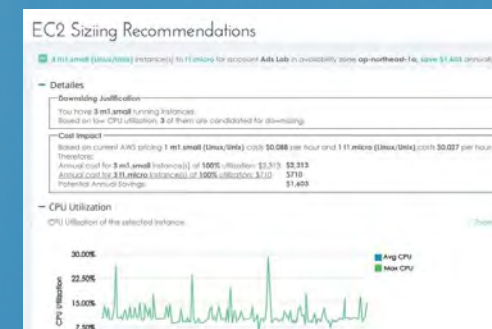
EC2 Siziing Recommendations

3 m1.small (Linux/Unix) instance(s) to t1.micro for account Ads Lab in availability zone ap-northeast-1a, save $1,605 annually

— Details

Downsizing Justification
You have 3 m1.small running instances.
Based on low CPU utilization, 3 of them are candidated for downsizing.

Cost Impact
Based on current AWS pricing 1 m1.small (Linux/Unix) costs $0.088 per hour and 1 t1.micro (Linux/Unix) costs $0.027 per hour
Therefore:
Annual cost for 3 m1.small instance(s) at 100% utilization: $2,315 $2,315
Annual cost for 3 t1.micro instance(s) at 100% utilization: $710 $710
Potential Annual Savings: $1,605

— CPU Utilization
CPU Utilization of the selected instance.

Avg CPU
Max CPU

30.00%
22.50%
15.00%
7.50%
CPU Utilization